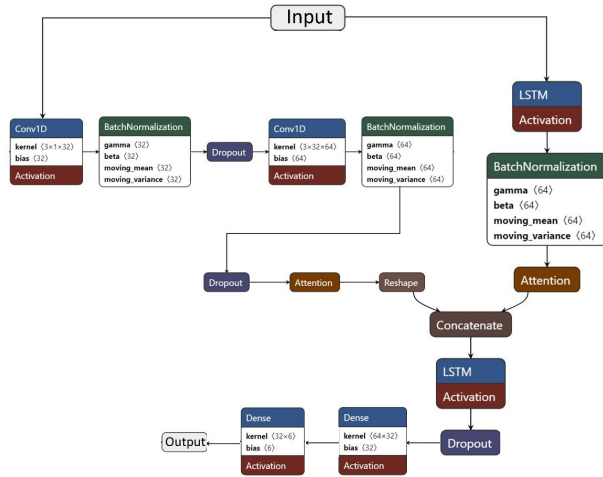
Input

Conv1D
kernel ⟨3×1×32⟩
bias ⟨32⟩
Activation

BatchNormalization
gamma ⟨32⟩
beta ⟨32⟩
moving_mean ⟨32⟩
moving_variance ⟨32⟩

Dropout

Conv1D
kernel ⟨3×32×64⟩
bias ⟨64⟩
Activation

BatchNormalization
gamma ⟨64⟩
beta ⟨64⟩
moving_mean ⟨64⟩
moving_variance ⟨64⟩

LSTM
Activation

BatchNormalization
gamma ⟨64⟩
beta ⟨64⟩
moving_mean ⟨64⟩
moving_variance ⟨64⟩

Dropout

Attention

Reshape

Attention

Concatenate

LSTM
Activation

Output

Dense
kernel ⟨32×6⟩
bias ⟨6⟩
Activation

Dense
kernel ⟨64×32⟩
bias ⟨32⟩
Activation

Dropout